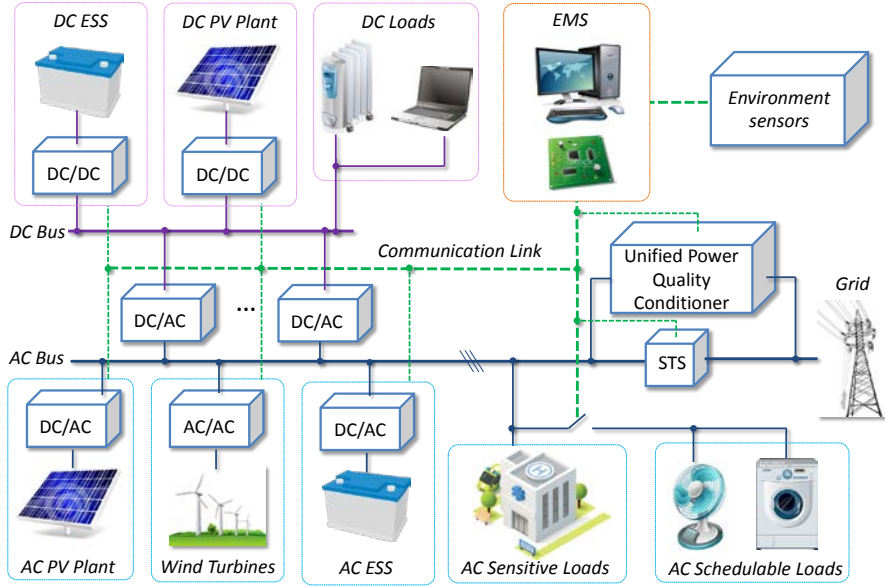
DC ESS

DC PV Plant

DC Loads

EMS

Environment sensors

DC/DC

DC/DC

DC Bus

Communication Link

Unified Power Quality Conditioner

Grid

DC/AC

...

DC/AC

AC Bus

STS

DC/AC

AC/AC

DC/AC

AC PV Plant

Wind Turbines

AC ESS

AC Sensitive Loads

AC Schedulable Loads